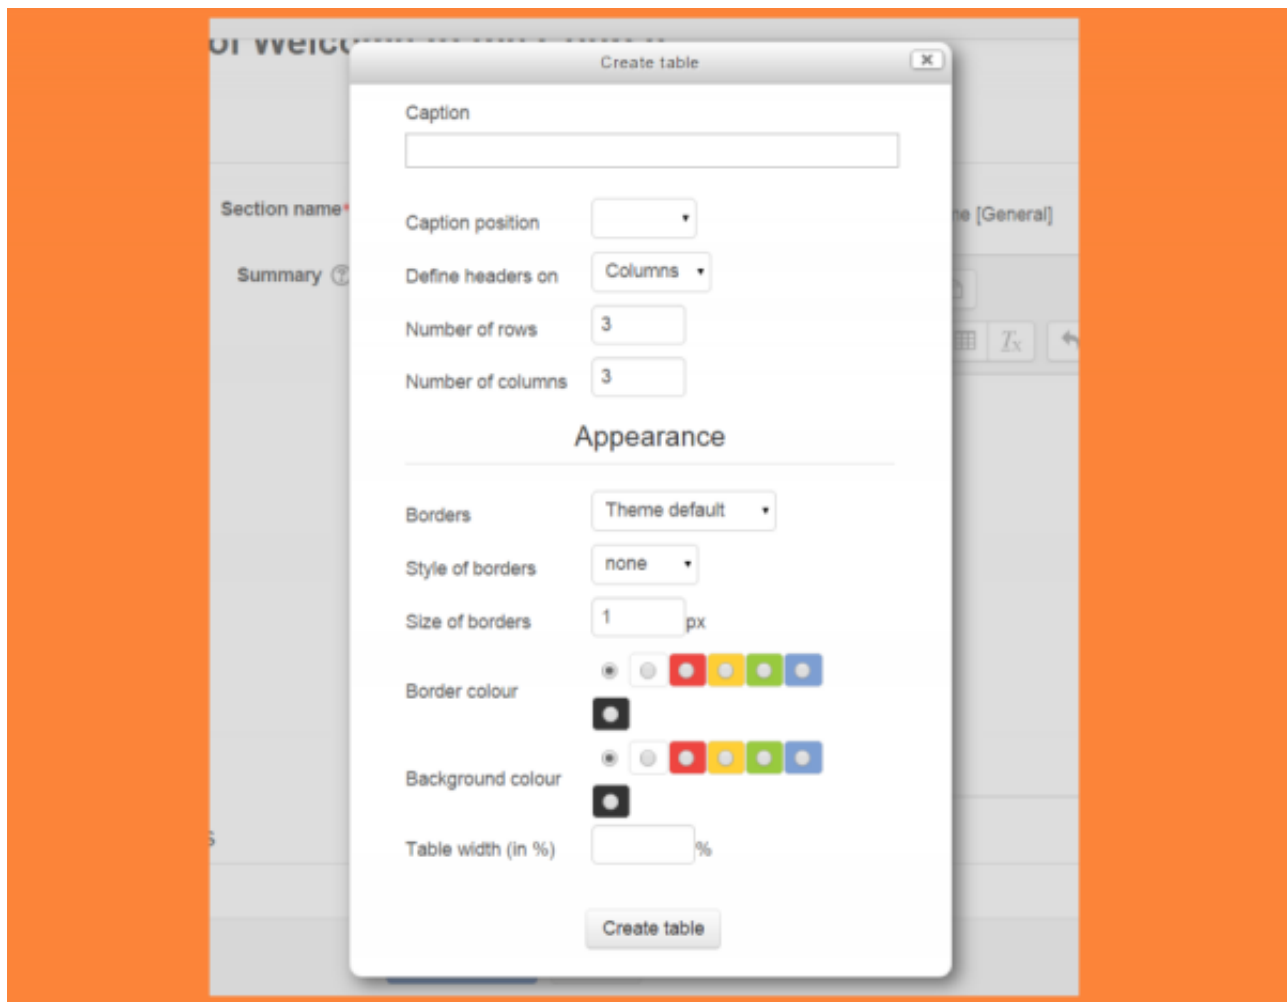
Create table

Caption

Caption position

Define headers on Columns

Number of rows 3

Number of columns 3

Appearance

Borders Theme default

Style of borders none

Size of borders 1 px

Border colour

Background colour

Table width (in %) %

Create table

Section name

Summary

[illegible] [General]

$T_x$